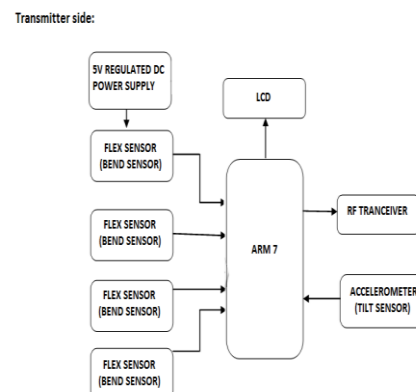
Transmitter side:

5V REGULATED DC POWER SUPPLY

LCD

FLEX SENSOR (BEND SENSOR)

FLEX SENSOR (BEND SENSOR)

ARM 7

RF TRANCEIVER

FLEX SENSOR (BEND SENSOR)

ACCELEROMETER (TILT SENSOR)

FLEX SENSOR (BEND SENSOR)